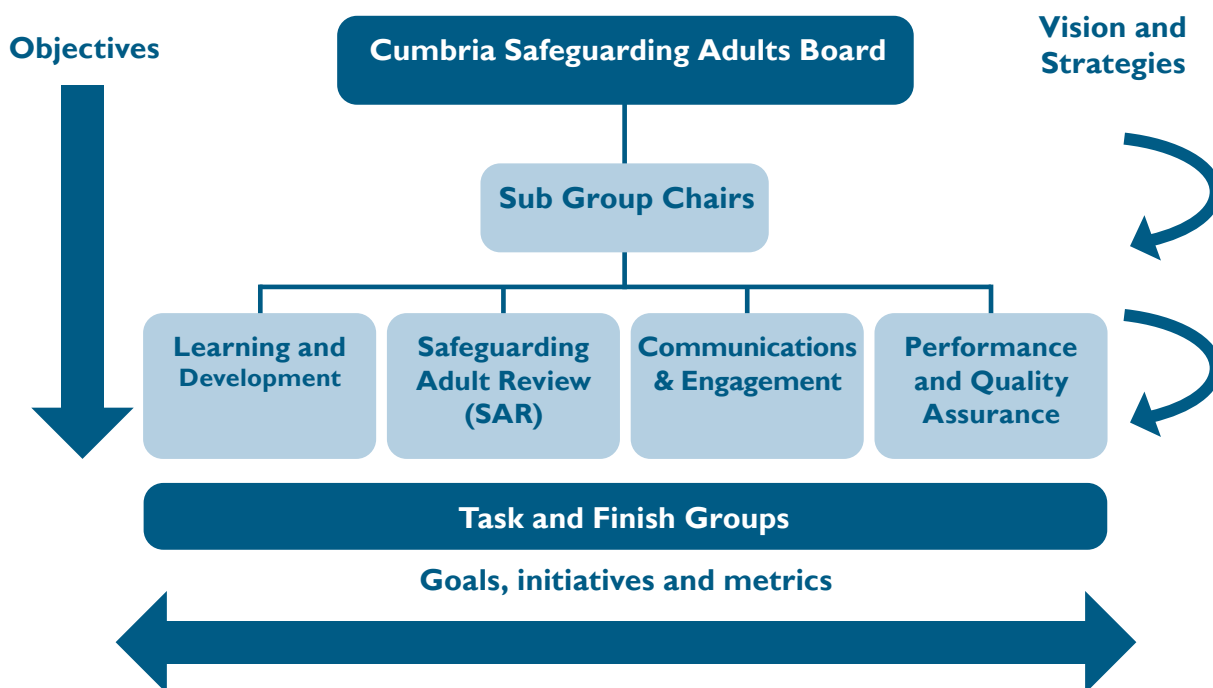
Objectives

Cumbria Safeguarding Adults Board

Vision and Strategies

Sub Group Chairs

Learning and Development

Safeguarding Adult Review (SAR)

Communications & Engagement

Performance and Quality Assurance

Task and Finish Groups

Goals, initiatives and metrics